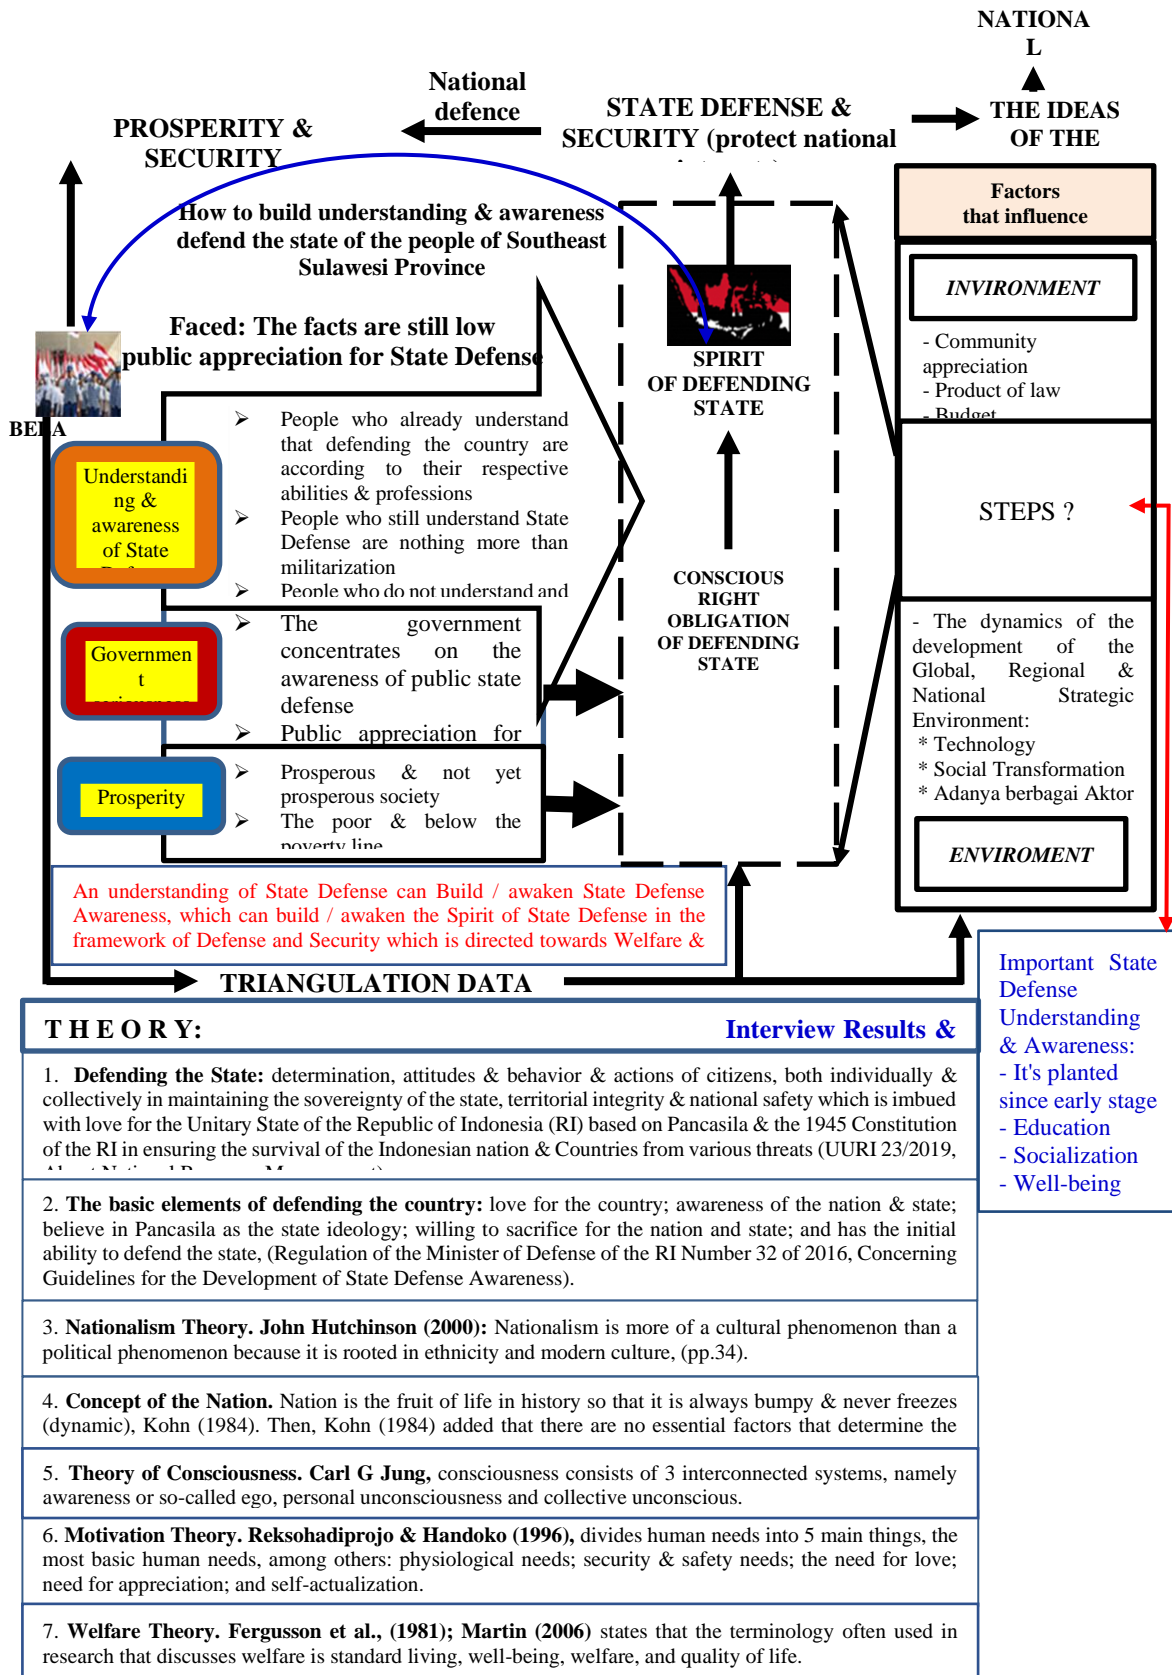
NATIONA
L

National defence

STATE DEFENSE & SECURITY (protect national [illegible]

THE IDEAS OF THE

PROSPERITY & SECURITY

How to build understanding & awareness defend the state of the people of Southeast Sulawesi Province

Factors that influence

INVIRONMENT

- Community appreciation
- Product of law
- Budget

Faced: The facts are still low public appreciation for State Defense

SPIRIT OF DEFENDING STATE

BELA

Understanding & awareness of State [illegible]

➢ People who already understand that defending the country are according to their respective abilities & professions
➢ People who still understand State Defense are nothing more than militarization
➢ People who do not understand and

STEPS ?

CONSCIOUS RIGHT OBLIGATION OF DEFENDING STATE

Government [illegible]

➢ The government concentrates on the awareness of public state defense
➢ Public appreciation for

- The dynamics of the development of the Global, Regional & National Strategic Environment:
* Technology
* Social Transformation
* Adanya berbagai Aktor

Prosperity

➢ Prosperous & not yet prosperous society
➢ The poor & below the poverty line

ENVIROMENT

An understanding of State Defense can Build / awaken State Defense Awareness, which can build / awaken the Spirit of State Defense in the framework of Defense and Security which is directed towards Welfare &

TRIANGULATION DATA

Important State Defense Understanding & Awareness:
- It's planted since early stage
- Education
- Socialization
- Well-being

T H E O R Y:

Interview Results &

1. Defending the State: determination, attitudes & behavior & actions of citizens, both individually & collectively in maintaining the sovereignty of the state, territorial integrity & national safety which is imbued with love for the Unitary State of the Republic of Indonesia (RI) based on Pancasila & the 1945 Constitution of the RI in ensuring the survival of the Indonesian nation & Countries from various threats (UURI 23/2019, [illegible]

2. The basic elements of defending the country: love for the country; awareness of the nation & state; believe in Pancasila as the state ideology; willing to sacrifice for the nation and state; and has the initial ability to defend the state, (Regulation of the Minister of Defense of the RI Number 32 of 2016, Concerning Guidelines for the Development of State Defense Awareness).

3. Nationalism Theory. John Hutchinson (2000): Nationalism is more of a cultural phenomenon than a political phenomenon because it is rooted in ethnicity and modern culture, (pp.34).

4. Concept of the Nation. Nation is the fruit of life in history so that it is always bumpy & never freezes (dynamic), Kohn (1984). Then, Kohn (1984) added that there are no essential factors that determine the

5. Theory of Consciousness. Carl G Jung, consciousness consists of 3 interconnected systems, namely awareness or so-called ego, personal unconsciousness and collective unconscious.

6. Motivation Theory. Reksohadiprojo & Handoko (1996), divides human needs into 5 main things, the most basic human needs, among others: physiological needs; security & safety needs; the need for love; need for appreciation; and self-actualization.

7. Welfare Theory. Fergusson et al., (1981); Martin (2006) states that the terminology often used in research that discusses welfare is standard living, well-being, welfare, and quality of life.